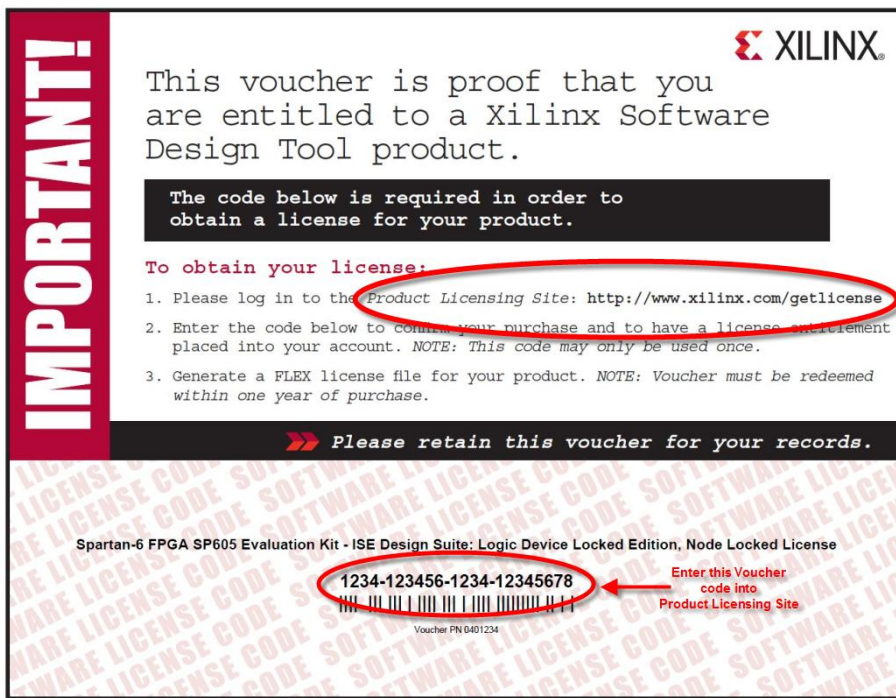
IMPORTANT!

XILINX.

This voucher is proof that you are entitled to a Xilinx Software Design Tool product.

The code below is required in order to obtain a license for your product.

To obtain your license:

1. Please log in to the Product Licensing Site: http://www.xilinx.com/getlicense

2. Enter the code below to confirm your purchase and to have a license entitlement placed into your account. NOTE: This code may only be used once.

3. Generate a FLEX license file for your product. NOTE: Voucher must be redeemed within one year of purchase.

Please retain this voucher for your records.

Spartan-6 FPGA SP605 Evaluation Kit - ISE Design Suite: Logic Device Locked Edition, Node Locked License

1234-123456-1234-12345678

Voucher PN 0401234

Enter this Voucher code into Product Licensing Site

LICENSE CODE SOFTWARE LICENSE CODE SOFTWARE LICENSE CODE SOFTWARE LICENSE CODE SOFTWARE